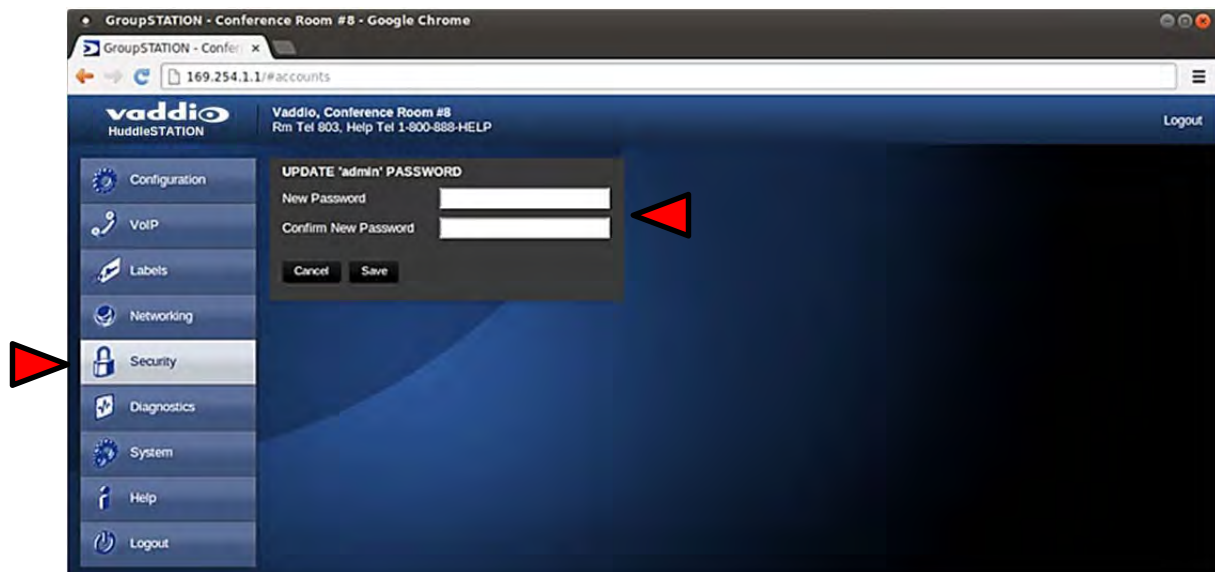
GroupSTATION - Conference Room #8 - Google Chrome

GroupSTATION - Confer ×

169.254.1.1/#accounts

vaddio
HuddleSTATION

Vaddio, Conference Room #8
Rm Tel 803, Help Tel 1-800-888-HELP

Logout

Configuration
VoIP
Labels
Networking
Security
Diagnostics
System
Help
Logout

UPDATE 'admin' PASSWORD
New Password
Confirm New Password
Cancel
Save